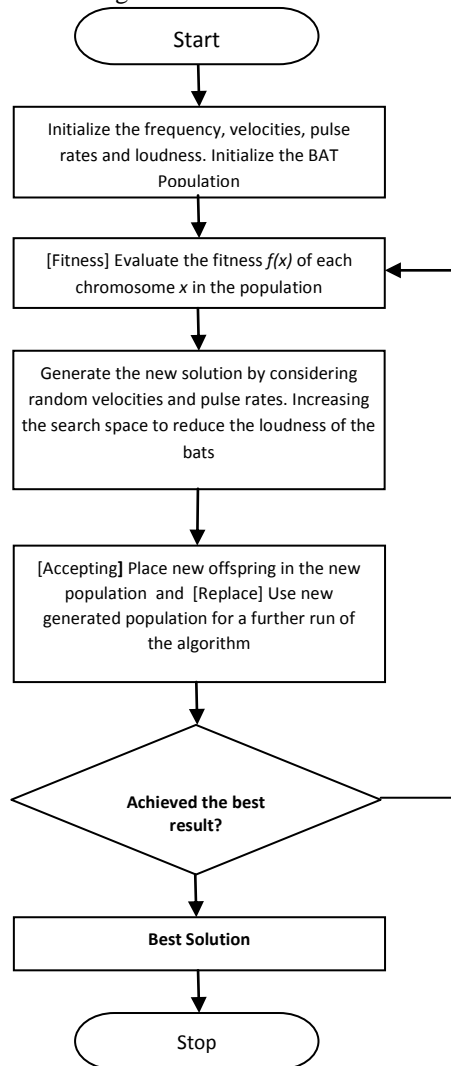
Start

Initialize the frequency, velocities, pulse rates and loudness. Initialize the BAT Population

[Fitness] Evaluate the fitness *f(x)* of each chromosome *x* in the population

Generate the new solution by considering random velocities and pulse rates. Increasing the search space to reduce the loudness of the bats

[Accepting] Place new offspring in the new population and [Replace] Use new generated population for a further run of the algorithm

Achieved the best result?

Best Solution

Stop